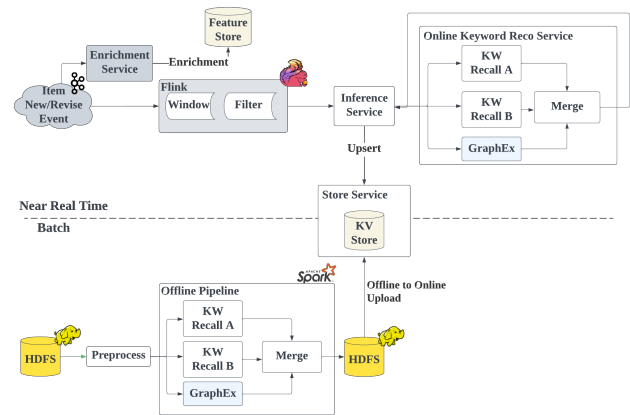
Feature Store

Enrichment Service

Enrichment

Item New/Revise Event

Flink

Window

Filter

Inference Service

Online Keyword Reco Service

KW Recall A

KW Recall B

Merge

GraphEx

Upsert

Near Real Time

Batch

Store Service

KV Store

APACHE Spark

Offline Pipeline

KW Recall A

KW Recall B

Merge

GraphEx

Offline to Online Upload

HDFS

Preprocess

HDFS